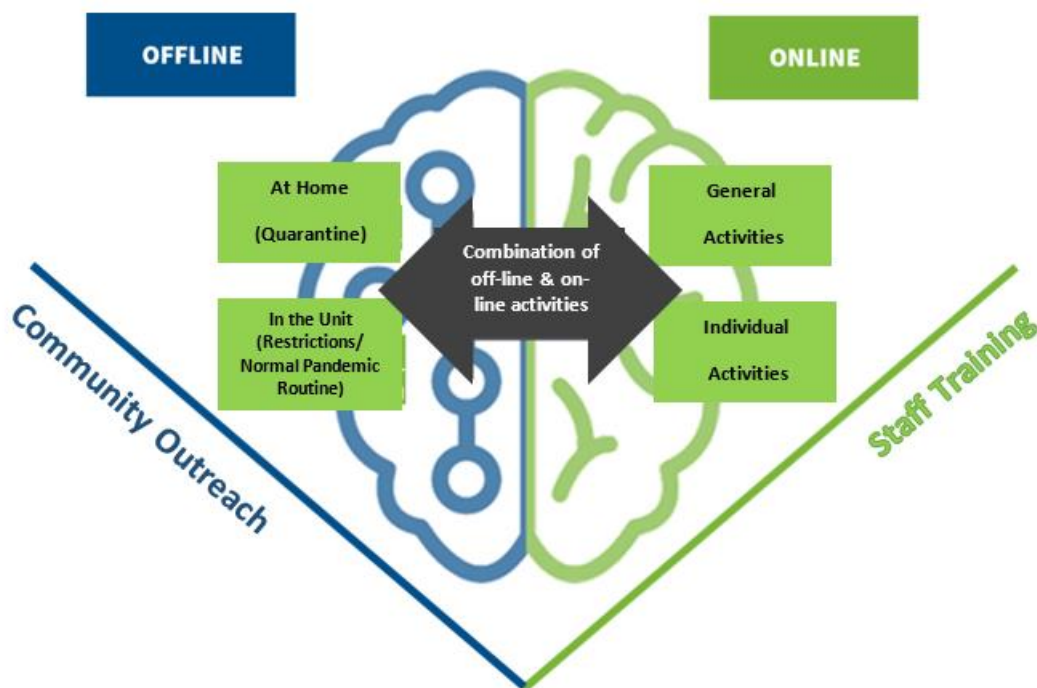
OFFLINE

ONLINE

At Home

(Quarantine)

In the Unit (Restrictions/ Normal Pandemic Routine)

Combination of off-line & on-line activities

General

Activities

Individual

Activities

Community Outreach

Staff Training